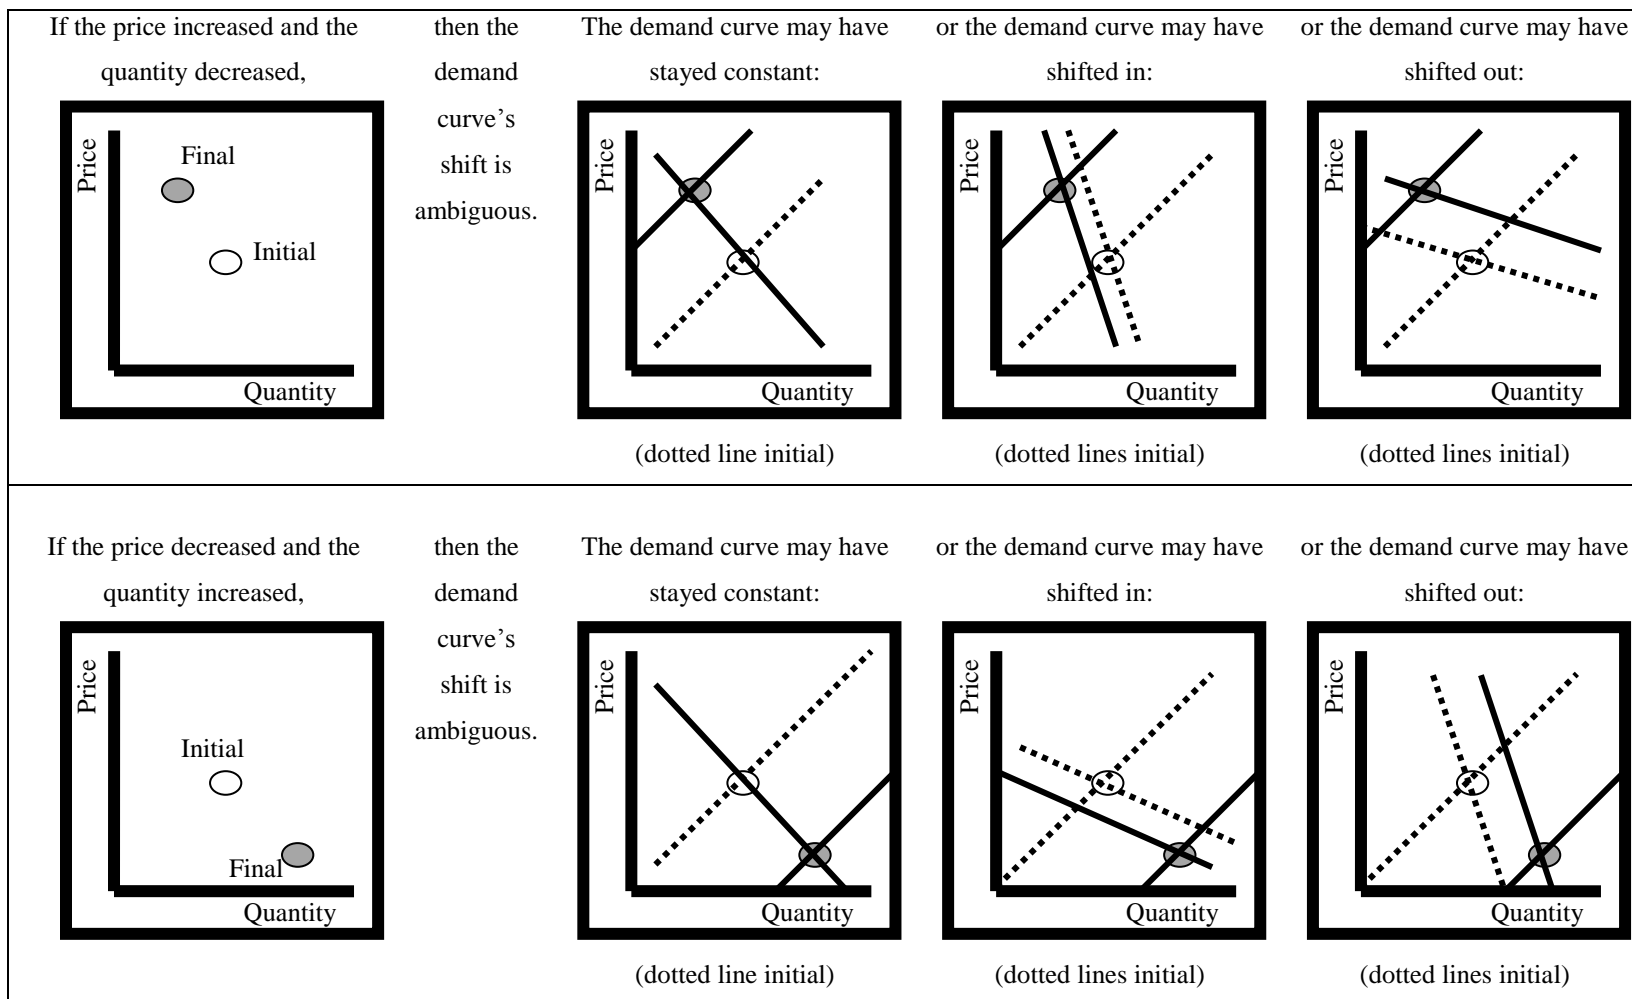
If the price increased and the quantity decreased,

Price
Final
Initial
Quantity

then the demand curve's shift is ambiguous.

The demand curve may have stayed constant:

Price
Quantity

(dotted line initial)

or the demand curve may have shifted in:

Price
Quantity

(dotted lines initial)

or the demand curve may have shifted out:

Price
Quantity

(dotted lines initial)

If the price decreased and the quantity increased,

Price
Initial
Final
Quantity

then the demand curve's shift is ambiguous.

The demand curve may have stayed constant:

Price
Quantity

(dotted line initial)

or the demand curve may have shifted in:

Price
Quantity

(dotted lines initial)

or the demand curve may have shifted out:

Price
Quantity

(dotted lines initial)